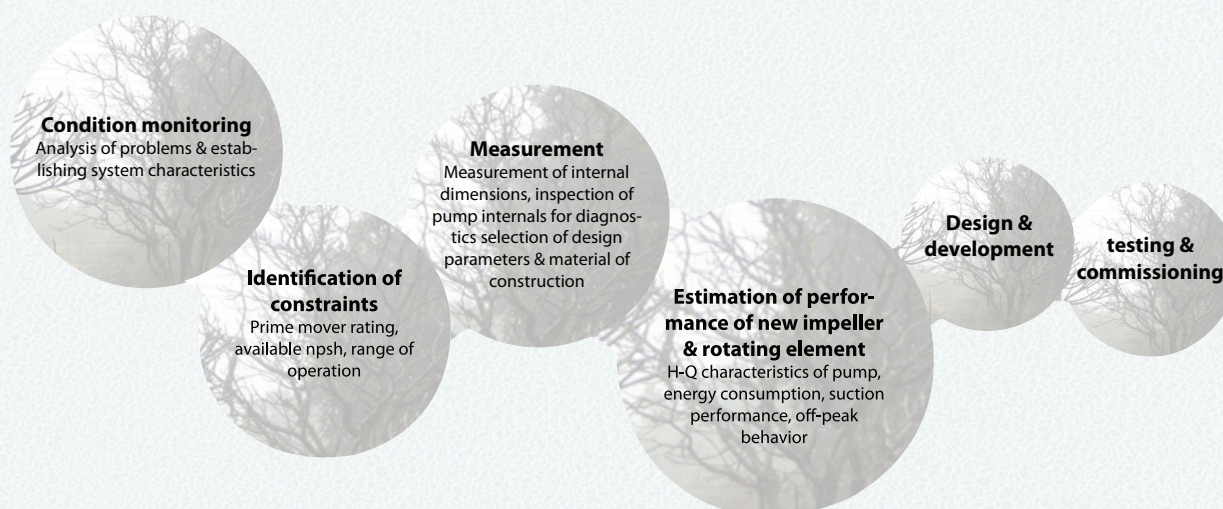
**Condition monitoring**
Analysis of problems & establishing system characteristics

**Identification of constraints**
Prime mover rating, available npsh, range of operation

**Measurement**
Measurement of internal dimensions, inspection of pump internals for diagnostics selection of design parameters & material of construction

**Estimation of performance of new impeller & rotating element**
H-Q characteristics of pump, energy consumption, suction performance, off-peak behavior

**Design & development**

**testing & commissioning**